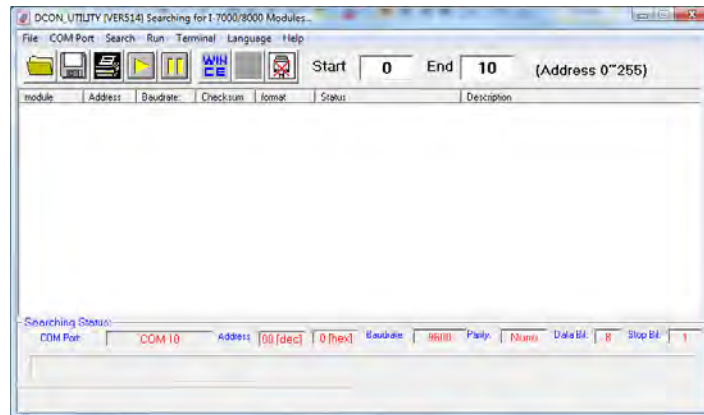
DCON_UTILITY [VER514] Searching for I-7000/8000 Modules...

File COM Port Search Run Terminal Language Help

WIN CE

Start 0 End 10 (Address 0~255)

| module | Address | Baudrate | Checksum | format | Status | Description |
|---|---|---|---|---|---|---|

Searching Status

COM Port: COM 10 Address [00 [dec] 0 [hex] Baudrate 9600 Parity None Data Bit 8 Stop Bit 1